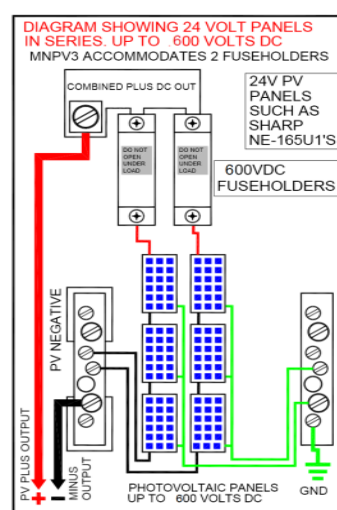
DIAGRAM SHOWING 24 VOLT PANELS IN SERIES. UP TO 600 VOLTS DC
MNPV3 ACCOMMODATES 2 FUSEHOLDERS

COMBINED PLUS DC OUT

24V PV PANELS SUCH AS SHARP NE-165U1'S

DO NOT OPEN UNDER LOAD

DO NOT OPEN UNDER LOAD

600VDC FUSEHOLDERS

PV NEGATIVE

PV PLUS OUTPUT

MINUS OUTPUT

+ -

PHOTOVOLTAIC PANELS UP TO 600 VOLTS DC

GND